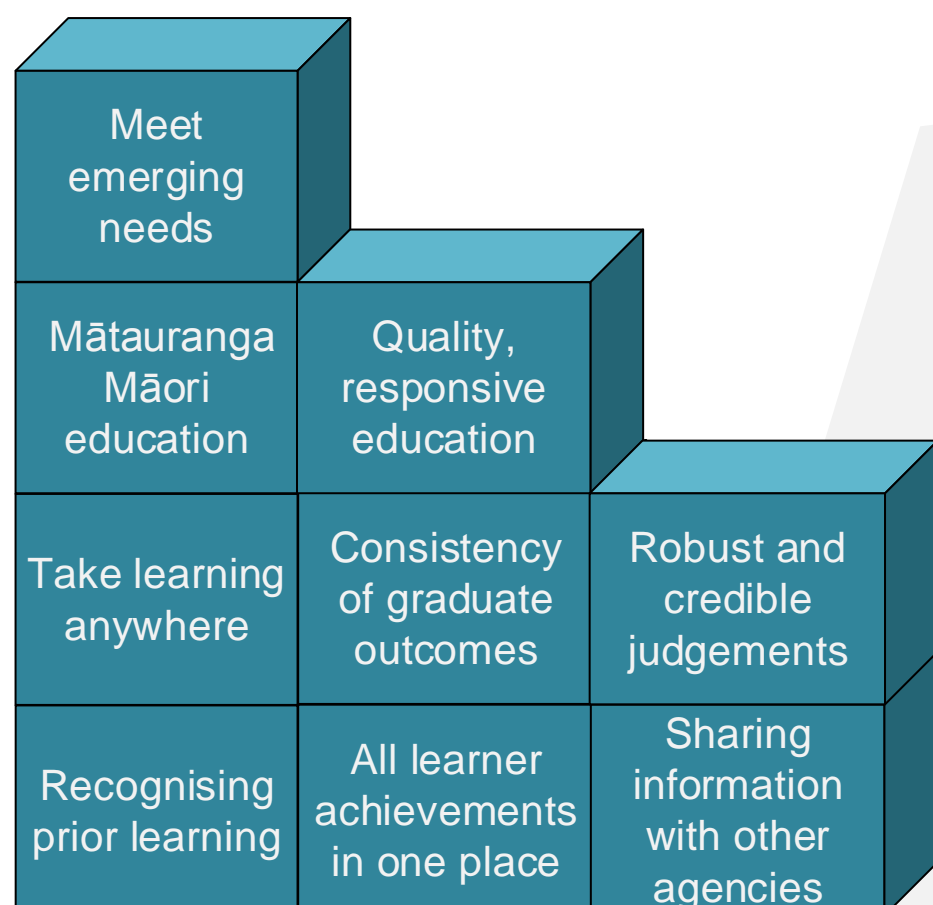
Meet emerging needs

Mātauranga Māori education

Quality, responsive education

Take learning anywhere

Consistency of graduate outcomes

Robust and credible judgements

Recognising prior learning

All learner achievements in one place

Sharing information with other agencies